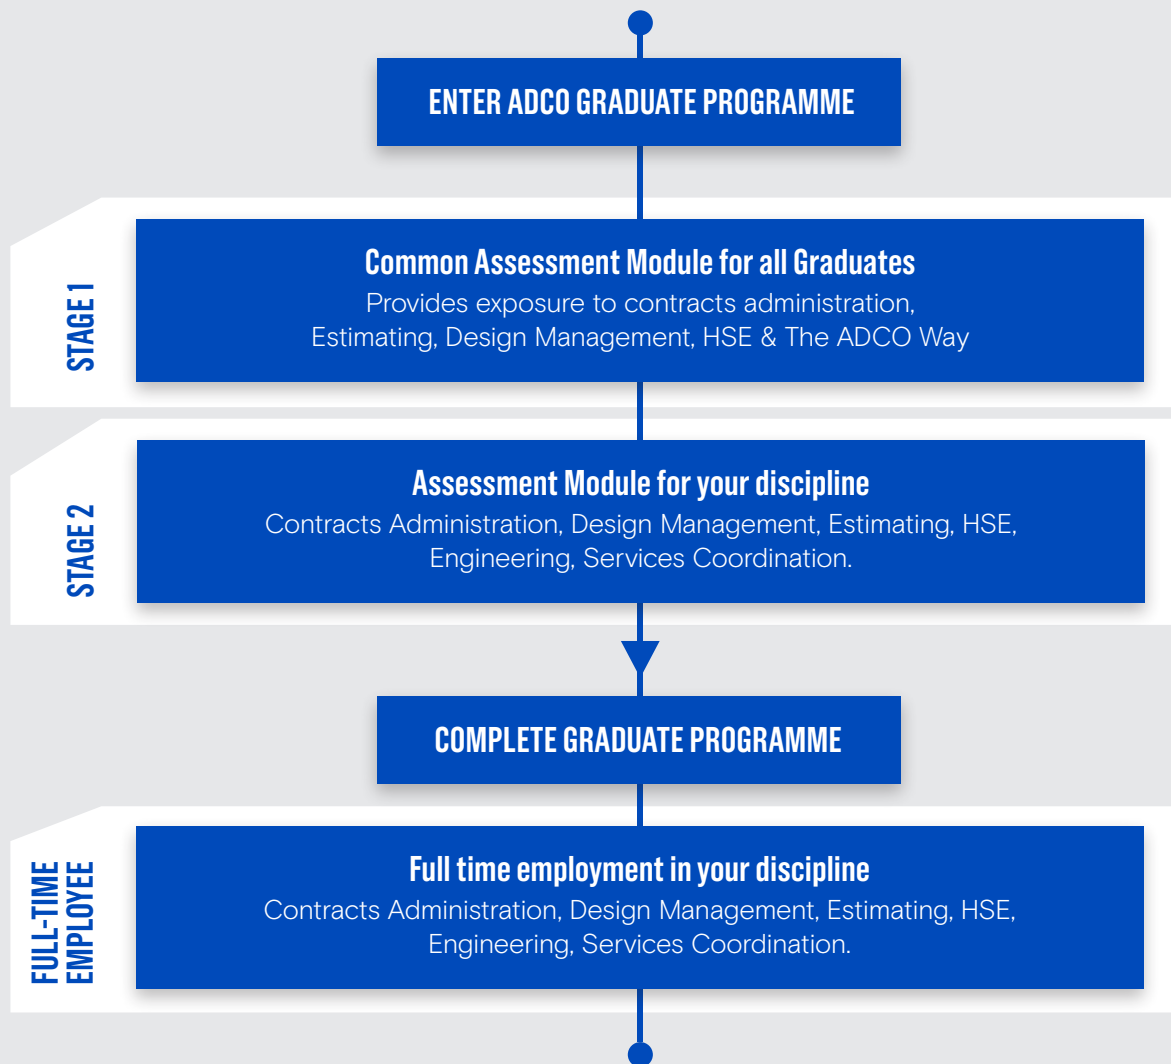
ENTER ADCO GRADUATE PROGRAMME

STAGE 1

Common Assessment Module for all Graduates
Provides exposure to contracts administration, Estimating, Design Management, HSE & The ADCO Way

STAGE 2

Assessment Module for your discipline
Contracts Administration, Design Management, Estimating, HSE, Engineering, Services Coordination.

COMPLETE GRADUATE PROGRAMME

FULL-TIME EMPLOYEE

Full time employment in your discipline
Contracts Administration, Design Management, Estimating, HSE, Engineering, Services Coordination.